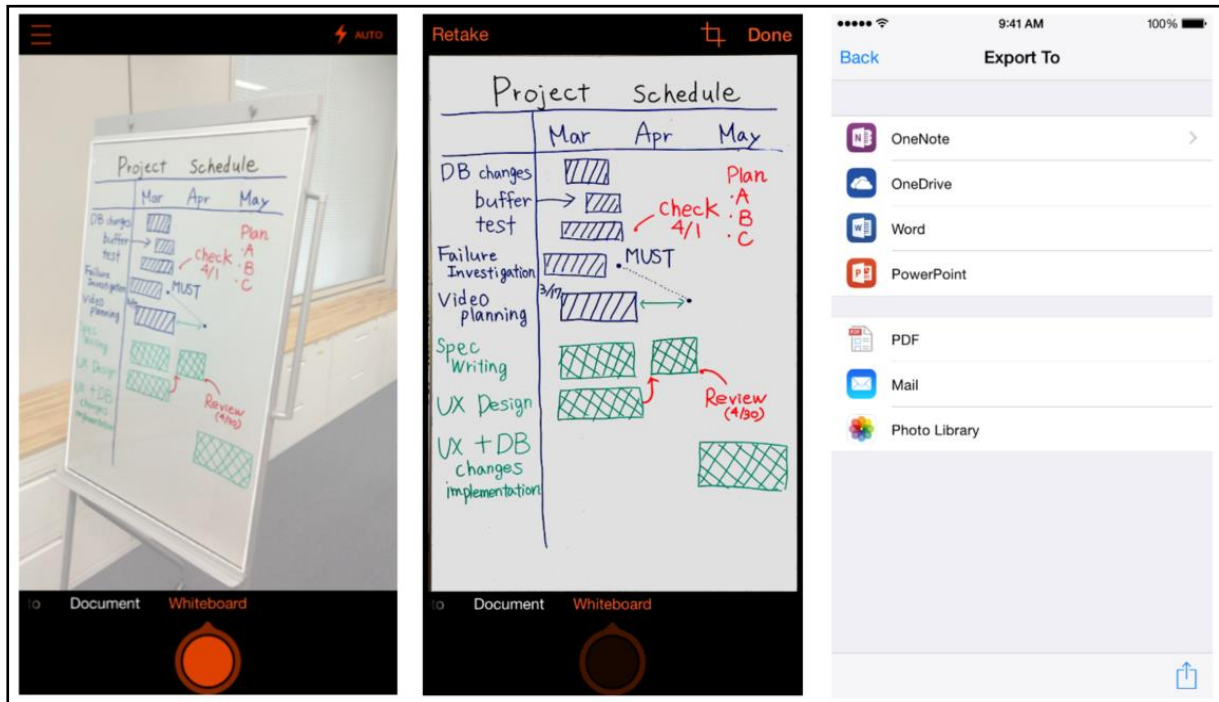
AUTO

Project Schedule
Mar Apr May
DB changes
buffer
test
Plan
·A
·B
·C
Check 4/1
Failure Investigation
MUST
Video planning
Spec Writing
UX Design
UX + DB changes implementation
Review (4/30)

o Document Whiteboard

Retake Done

Project Schedule
Mar Apr May
DB changes
buffer
test
Plan
·A
·B
·C
Check 4/1
Failure Investigation
MUST
3/17
Video planning
Spec Writing
UX Design
Review (4/30)
UX + DB changes implementation

o Document Whiteboard

••••• 9:41 AM 100%
Back Export To
OneNote
OneDrive
Word
PowerPoint
PDF
Mail
Photo Library